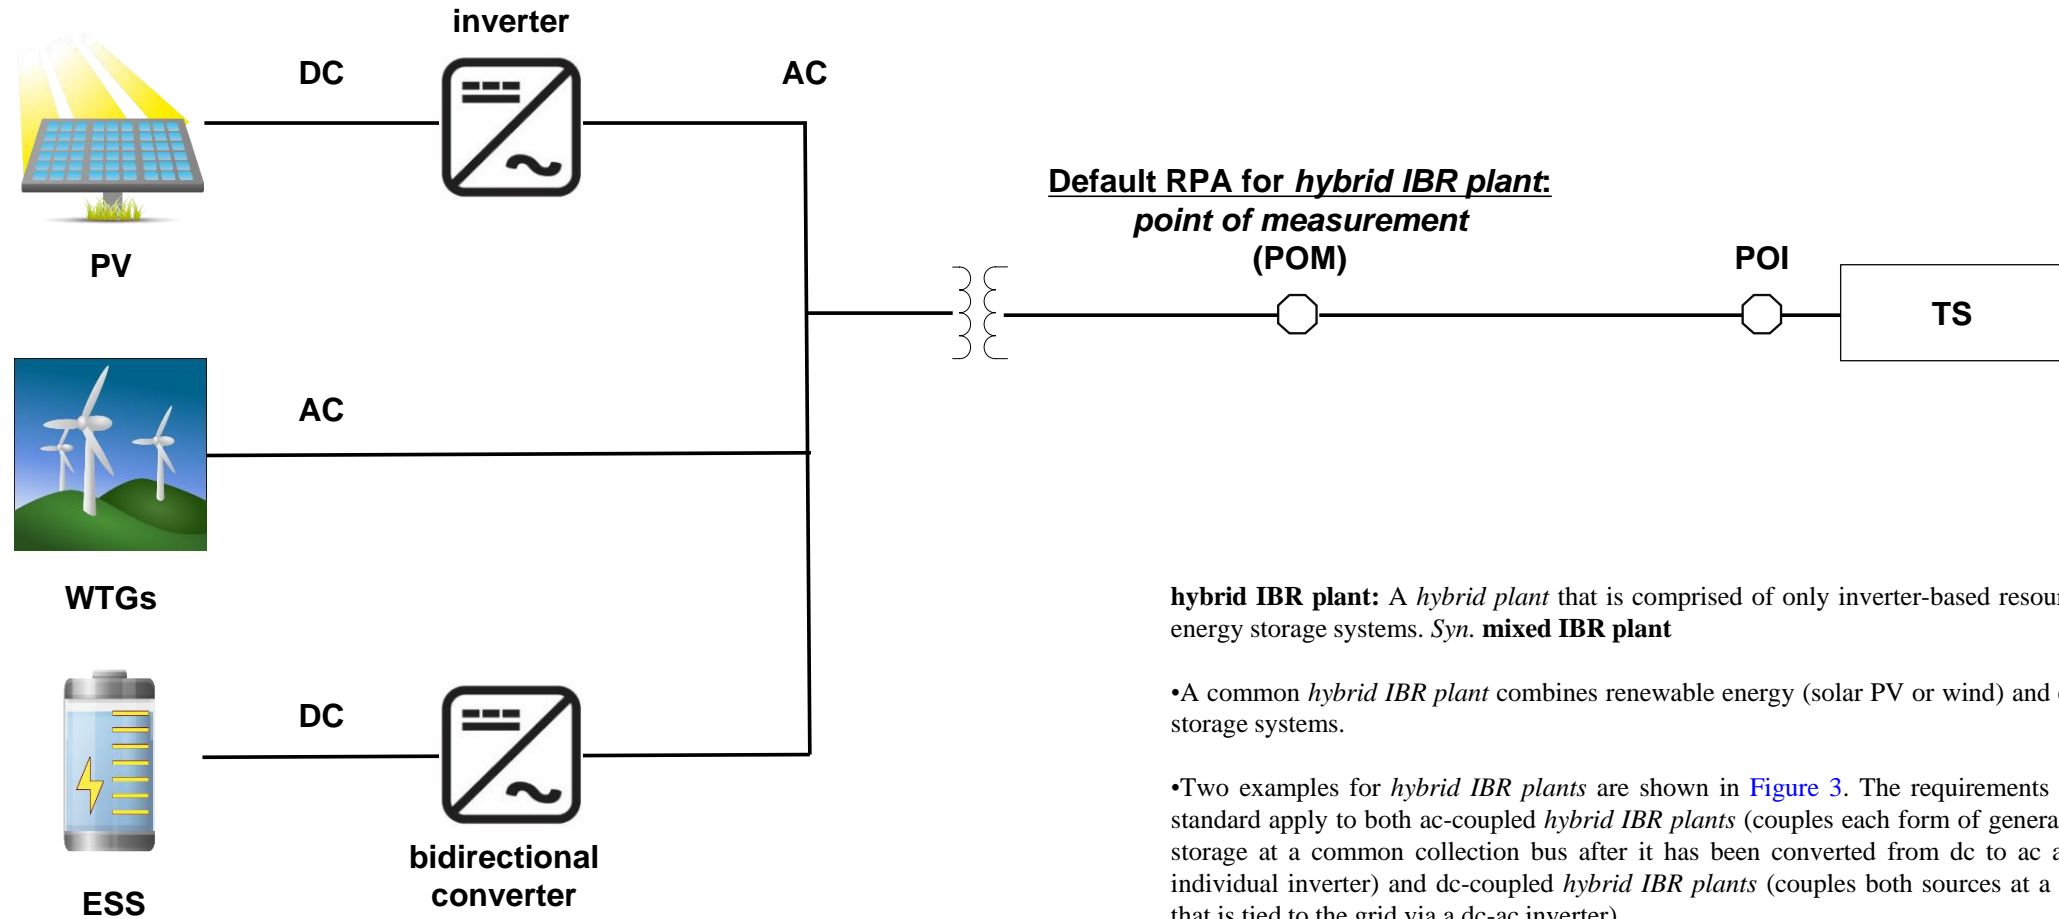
inverter

DC

AC

PV

Default RPA for *hybrid IBR plant*: *point of measurement* (POM)

POI

TS

AC

WTGs

DC

ESS

bidirectional converter

**hybrid IBR plant:** A *hybrid plant* that is comprised of only inverter-based resou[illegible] energy storage systems. *Syn.* **mixed IBR plant**

•A common *hybrid IBR plant* combines renewable energy (solar PV or wind) and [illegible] storage systems.

•Two examples for *hybrid IBR plants* are shown in Figure 3. The requirements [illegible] standard apply to both ac-coupled *hybrid IBR plants* (couples each form of genera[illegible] storage at a common collection bus after it has been converted from dc to ac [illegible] individual inverter) and dc-coupled *hybrid IBR plants* (couples both sources at a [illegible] that is tied to the grid via a dc-ac inverter)